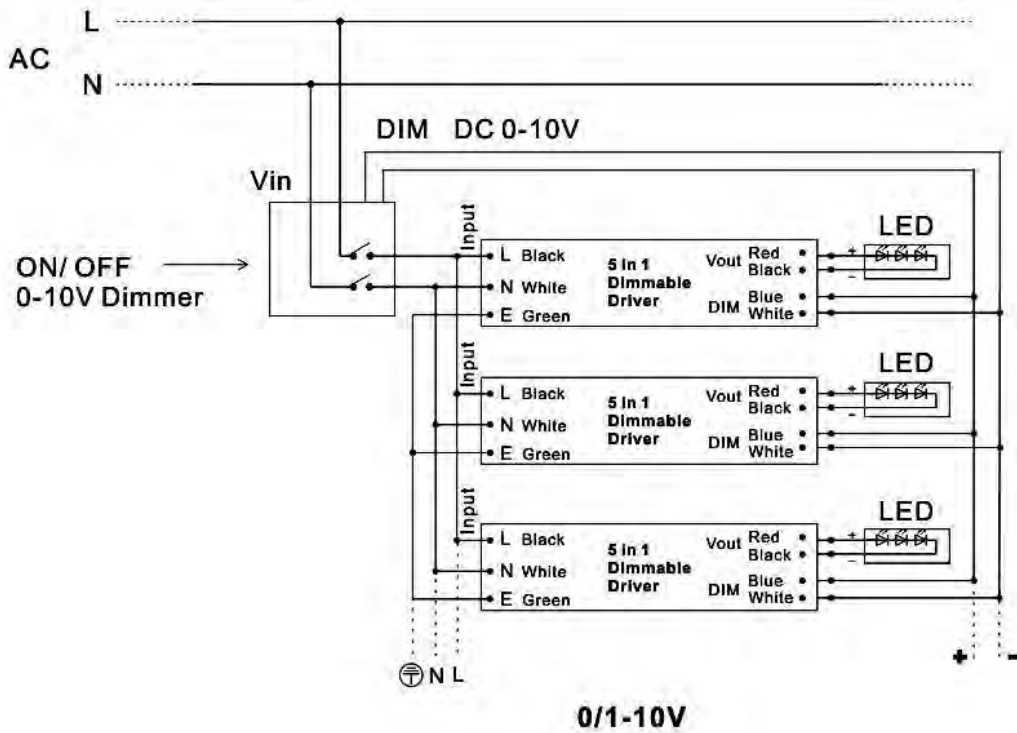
L

AC

N

DIM DC 0-10V

Vin

ON/ OFF
0-10V Dimmer

Input
L Black
N White
E Green

5 in 1
Dimmable
Driver

Vout Red
Black

DIM Blue
White

LED

+
-

Input
L Black
N White
E Green

5 in 1
Dimmable
Driver

Vout Red
Black

DIM Blue
White

LED

+
-

Input
L Black
N White
E Green

5 in 1
Dimmable
Driver

Vout Red
Black

DIM Blue
White

LED

+
-

N L

+ -

0/1-10V